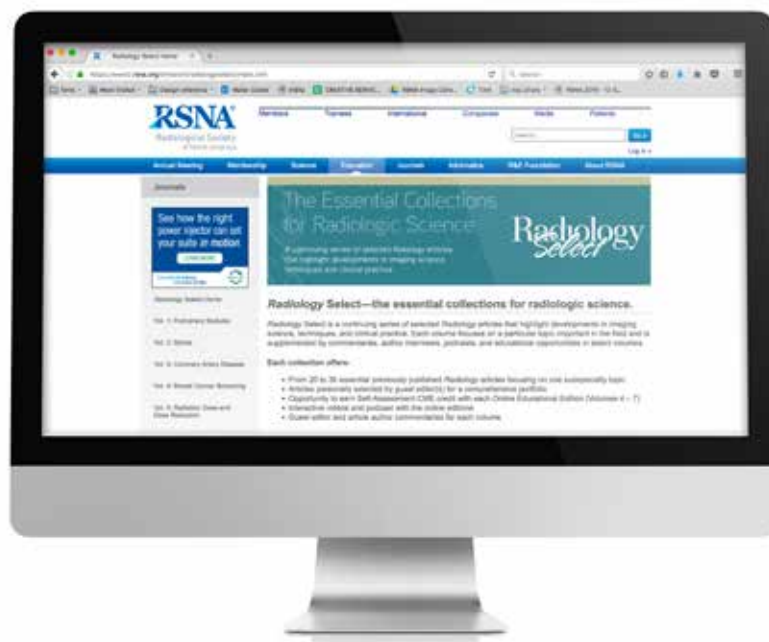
Radiology Select Home

RSNA
Radiological Society of North America

Members | Trainees | International | Corporate | Media | Patients

Search | Go

Log In

Annual Meeting | Membership | Science | Education | Journals | Informatics | R&E Foundation | About RSNA

Journals

See how the right power injector can set your suite in motion.
LEARN MORE

Radiology Select Home

Vol. 1: Pulmonary Nodules

Vol. 2: Stroke

Vol. 3: Coronary Artery Disease

Vol. 4: Breast Cancer Screening

Vol. 5: Radiation Dose and Dose Reduction

The Essential Collections for Radiologic Science

A continuing series of selected Radiology articles that highlight developments in imaging science, techniques and clinical practice.

Radiology Select

Radiology Select—the essential collections for radiologic science.

Radiology Select is a continuing series of selected Radiology articles that highlight developments in imaging science, techniques, and clinical practice. Each volume focuses on a particular topic important in the field and is supplemented by commentaries, author interviews, podcasts, and educational opportunities in select volumes.

Each collection offers:

• From 20 to 35 essential previously published Radiology articles focusing on one subspecialty topic
• Articles personally selected by guest editor(s) for a comprehensive portfolio
• Opportunity to earn Self-Assessment CME credit with each Online Educational Edition (Volumes 4 – 7)
• Interactive videos and podcast with the online editions
• Guest editor and article author commentaries for each volume